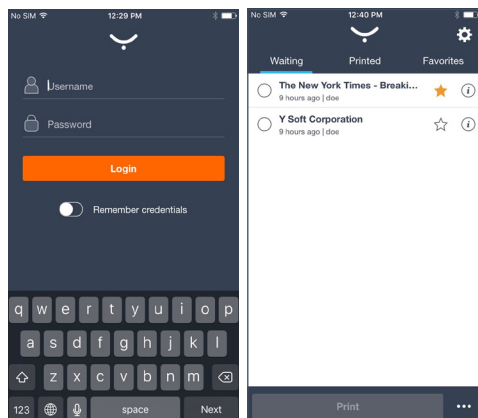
No SIM 12:29 PM

Username

Password

Login

Remember credentials

q w e r t y u i o p
a s d f g h j k l
z x c v b n m
123 space Next

No SIM 12:40 PM

Waiting Printed Favorites

The New York Times - Breaki...
9 hours ago | doe

Y Soft Corporation
9 hours ago | doe

Print